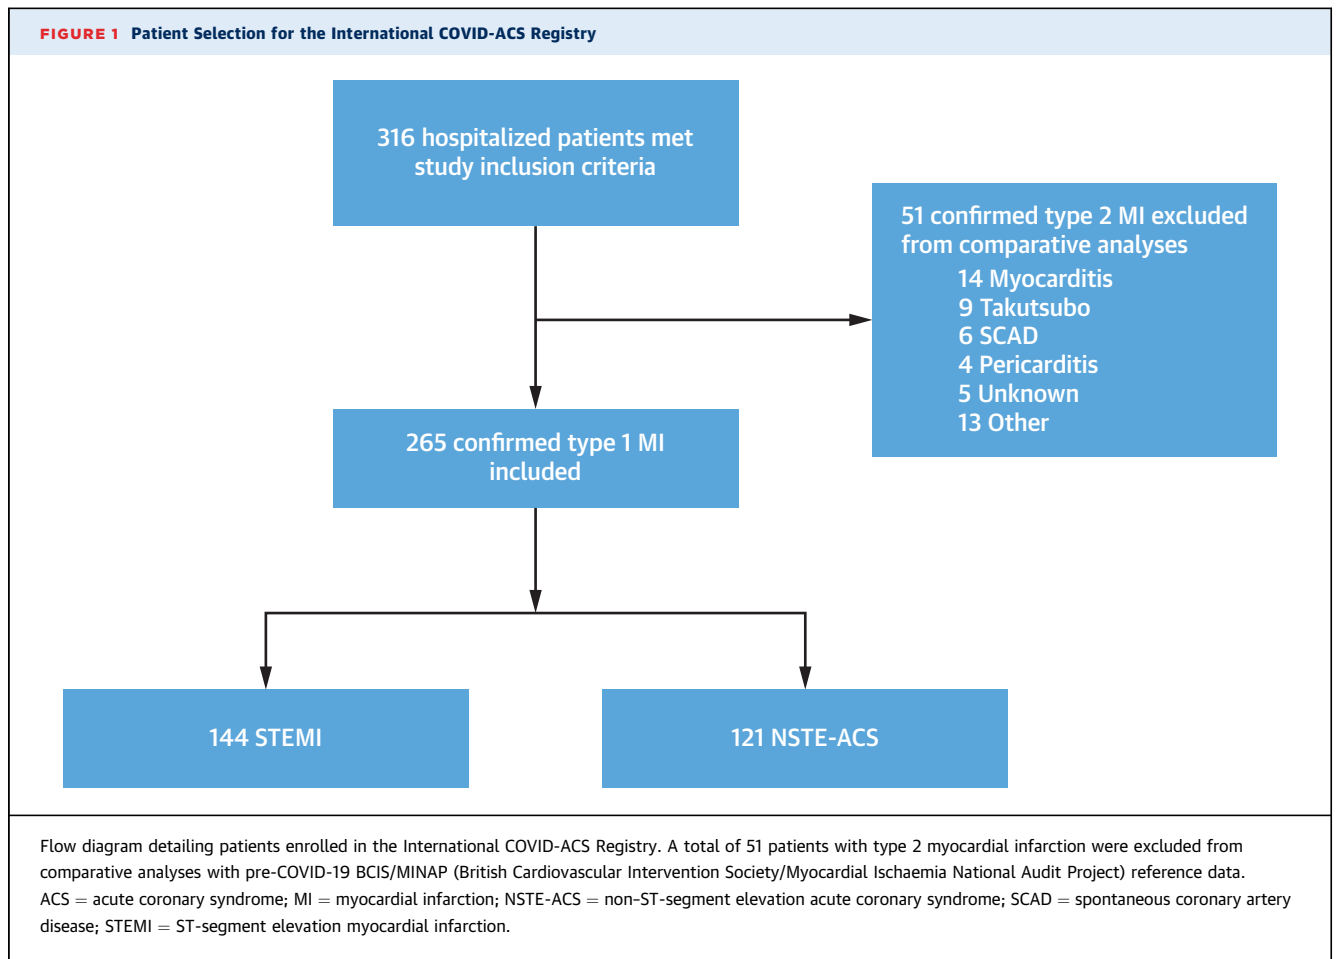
FIGURE 1 Patient Selection for the International COVID-ACS Registry

316 hospitalized patients met study inclusion criteria

51 confirmed type 2 MI excluded from comparative analyses
14 Myocarditis
9 Takutsubo
6 SCAD
4 Pericarditis
5 Unknown
13 Other

265 confirmed type 1 MI included

144 STEMI

121 NSTE-ACS

Flow diagram detailing patients enrolled in the International COVID-ACS Registry. A total of 51 patients with type 2 myocardial infarction were excluded from comparative analyses with pre-COVID-19 BCIS/MINAP (British Cardiovascular Intervention Society/Myocardial Ischaemia National Audit Project) reference data. ACS = acute coronary syndrome; MI = myocardial infarction; NSTE-ACS = non–ST-segment elevation acute coronary syndrome; SCAD = spontaneous coronary artery disease; STEMI = ST-segment elevation myocardial infarction.